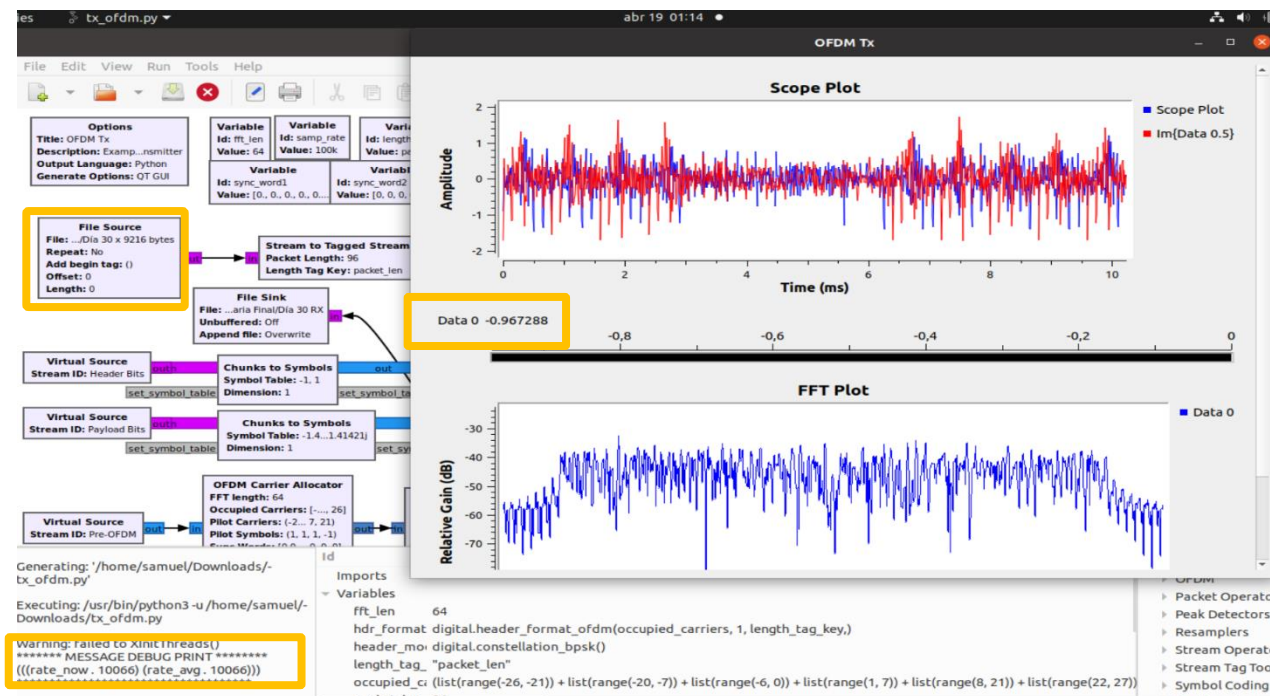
ies tx_ofdm.py ▾ abr 19 01:14 ●

OFDM Tx

File Edit View Run Tools Help

Options
Title: OFDM Tx
Description: Examp...nsmitter
Output Language: Python
Generate Options: QT GUI

Variable
Id: fft_len
Value: 64

Variable
Id: samp_rate
Value: 100k

Varia
Id: length
Value: p

Variable
Id: sync_word1
Value: [0., 0., 0., 0., 0....

Variable
Id: sync_word2
Value: [0, 0, 0, ...

File Source
File: .../Día 30 x 9216 bytes
Repeat: No
Add begin tag: ()
Offset: 0
Length: 0

Stream to Tagged Stream
Packet Length: 96
Length Tag Key: packet_len

File Sink
File: ...aria Final/Día 30 RX
Unbuffered: Off
Append file: Overwrite

Virtual Source
Stream ID: Header Bits

Chunks to Symbols
Symbol Table: -1, 1
Dimension: 1

set_symbol_table

Virtual Source
Stream ID: Payload Bits

Chunks to Symbols
Symbol Table: -1.4...1.41421j
Dimension: 1

set_symbol_table

OFDM Carrier Allocator
FFT length: 64
Occupied Carriers: [-..., 26]
Pilot Carriers: (-2... 7, 21)
Pilot Symbols: (1, 1, 1, -1)

Virtual Source
Stream ID: Pre-OFDM

out in out out in

Scope Plot
Amplitude
2 1 0 -1 -2
0 2 4 6 8 10
Time (ms)
Scope Plot
Im{Data 0.5}

Data 0 -0.967288
-0,8 -0,6 -0,4 -0,2 0

FFT Plot
Relative Gain (dB)
-30 -40 -50 -60 -70
Data 0

Generating: '/home/samuel/Downloads/-tx_ofdm.py'

Executing: /usr/bin/python3 -u /home/samuel/-Downloads/tx_ofdm.py

Warning: failed to XInitThreads()
******* MESSAGE DEBUG PRINT ********
(((rate_now . 10066) (rate_avg . 10066)))

Id
Imports
Variables
fft_len 64
hdr_format digital.header_format_ofdm(occupied_carriers, 1, length_tag_key,)
header_mo digital.constellation_bpsk()
length_tag_ "packet_len"
occupied_ca (list(range(-26, -21)) + list(range(-20, -7)) + list(range(-6, 0)) + list(range(1, 7)) + list(range(8, 21)) + list(range(22, 27))

OFDM
Packet Operato
Peak Detectors
Resamplers
Stream Operato
Stream Tag Too
Symbol Coding